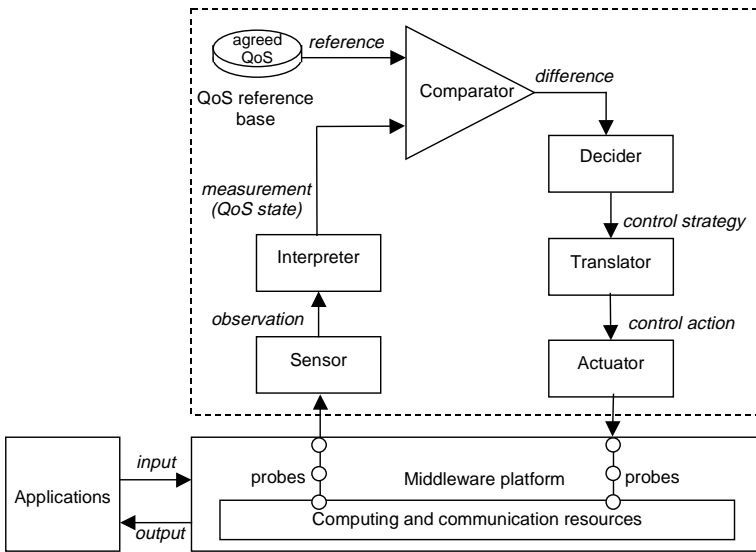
agreed QoS

reference

QoS reference base

Comparator

difference

Decider

control strategy

Translator

control action

Actuator

measurement (QoS state)

Interpreter

observation

Sensor

Applications

input

output

probes

Middleware platform

probes

Computing and communication resources